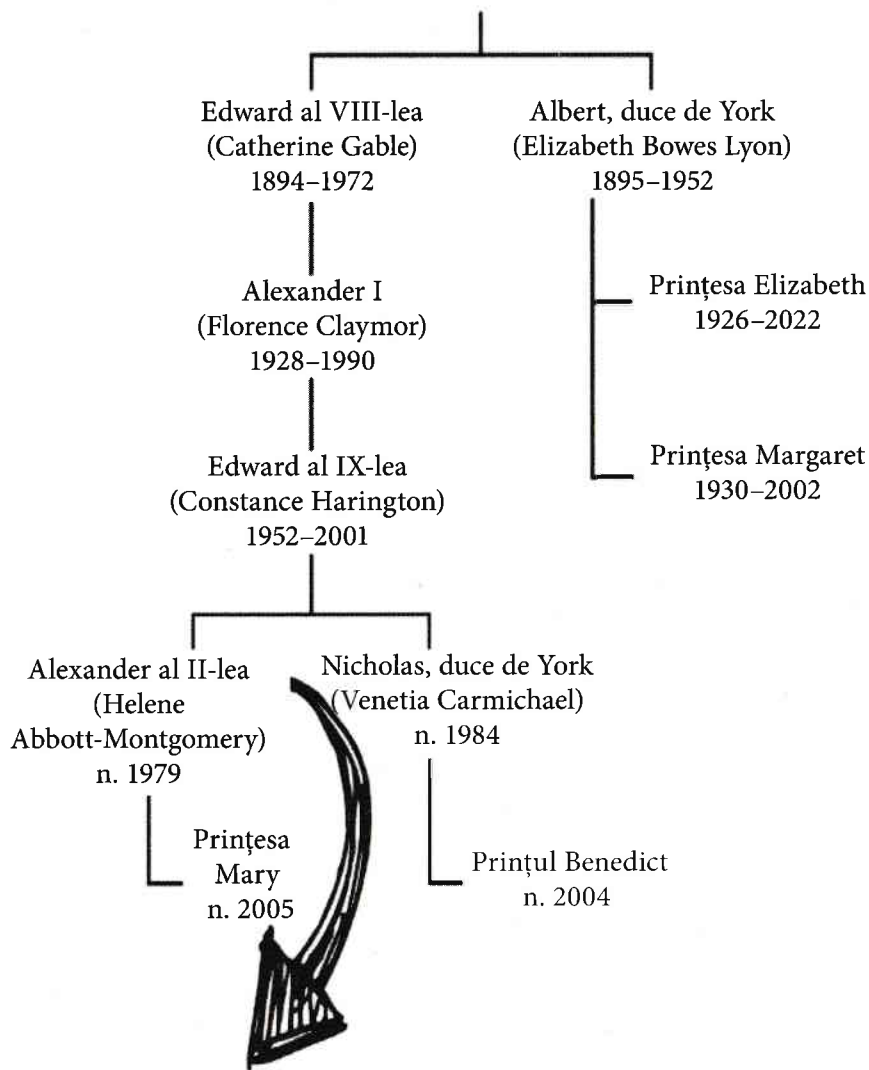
Edward al VIII-lea
(Catherine Gable)
1894–1972

Albert, duce de York
(Elizabeth Bowes Lyon)
1895–1952

Alexander I
(Florence Claymor)
1928–1990

Prințesa Elizabeth
1926–2022

Edward al IX-lea
(Constance Harington)
1952–2001

Prințesa Margaret
1930–2002

Alexander al II-lea
(Helene
Abbott-Montgomery)
n. 1979

Nicholas, duce de York
(Venetia Carmichael)
n. 1984

Prințesa
Mary
n. 2005

Prințul Benedict
n. 2004